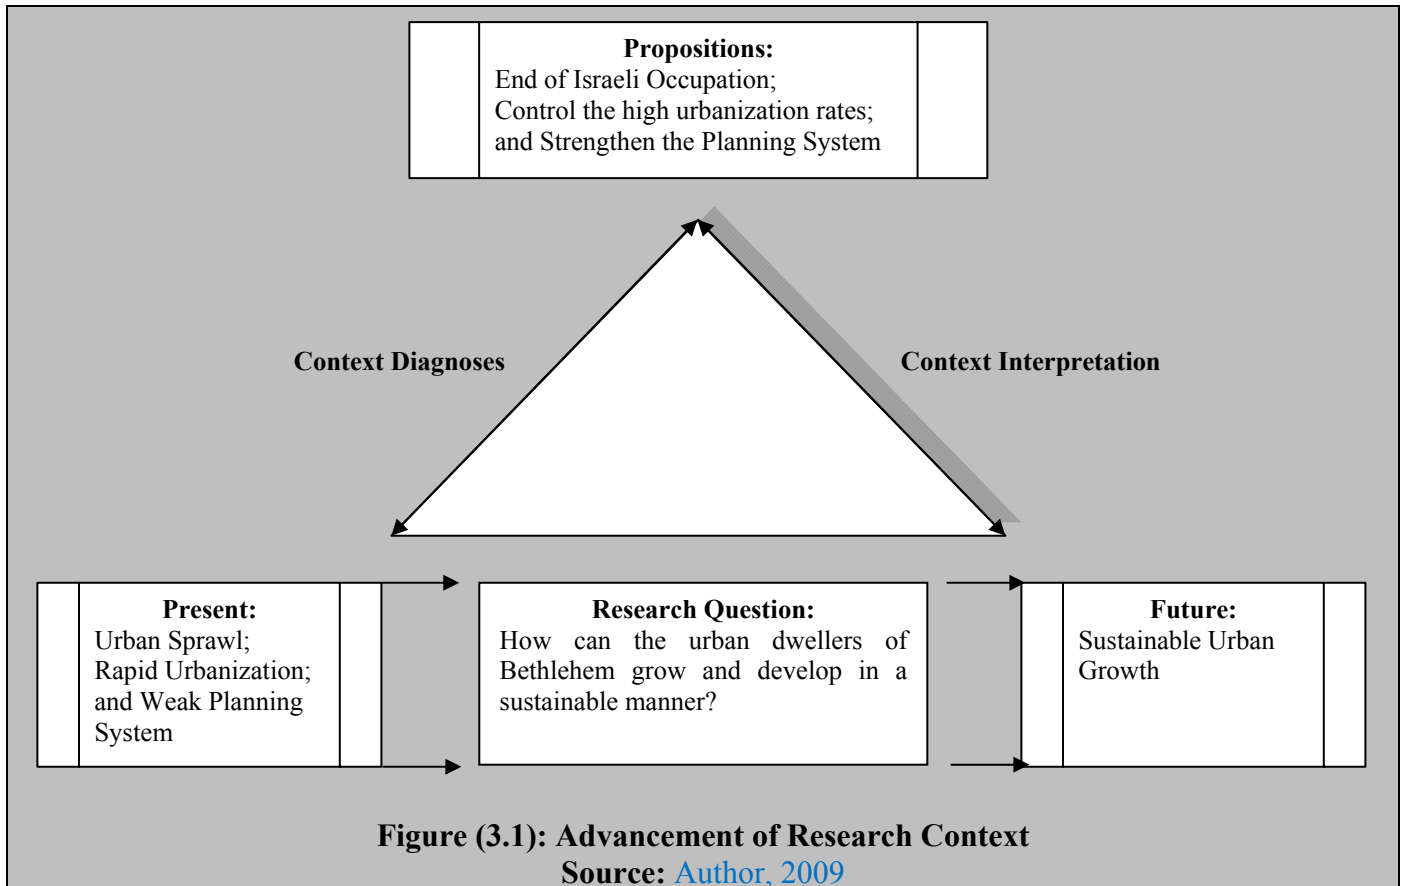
**Propositions:**
End of Israeli Occupation;
Control the high urbanization rates;
and Strengthen the Planning System

**Context Diagnoses**

**Context Interpretation**

**Present:**
Urban Sprawl;
Rapid Urbanization;
and Weak Planning System

**Research Question:**
How can the urban dwellers of Bethlehem grow and develop in a sustainable manner?

**Future:**
Sustainable Urban Growth

**Figure (3.1): Advancement of Research Context**
**Source:** Author, 2009